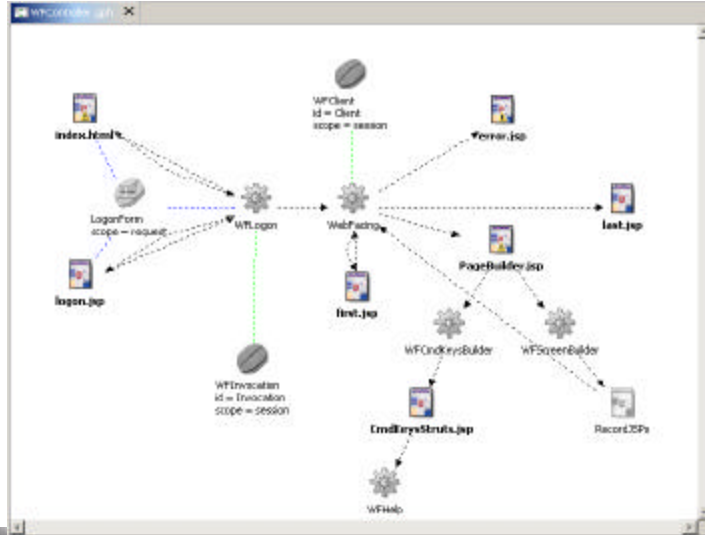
WFController.gph ✕

index.html

LogonForm
scope = request

logon.jsp

WFLogon

WFClient
id = Client
scope = session

WebFacing

first.jsp

error.jsp

last.jsp

PageBuilder.jsp

WFCmdKeysBuilder

WFScreenBuilder

WFInvocation
id = Invocation
scope = session

CmdKeysStruts.jsp

RecordJSPs

WFHelp